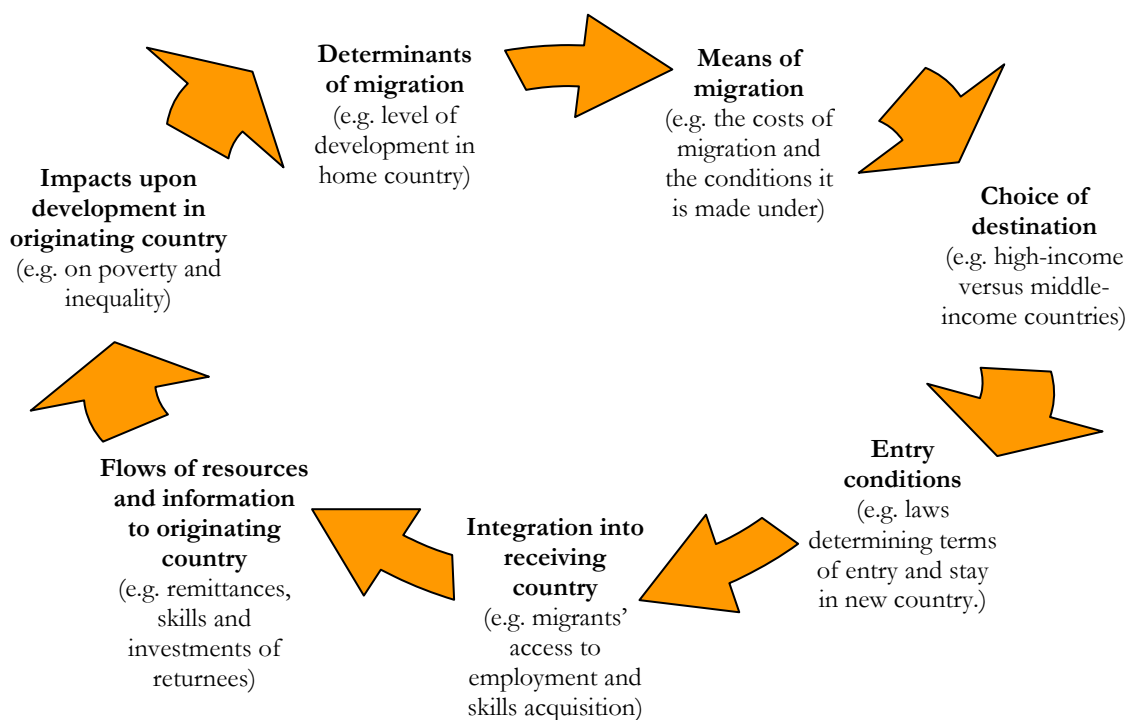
**Determinants of migration**
(e.g. level of development in home country)

**Means of migration**
(e.g. the costs of migration and the conditions it is made under)

**Choice of destination**
(e.g. high-income versus middle-income countries)

**Entry conditions**
(e.g. laws determining terms of entry and stay in new country.)

**Integration into receiving country**
(e.g. migrants' access to employment and skills acquisition)

**Flows of resources and information to originating country**
(e.g. remittances, skills and investments of returnees)

**Impacts upon development in originating country**
(e.g. on poverty and inequality)